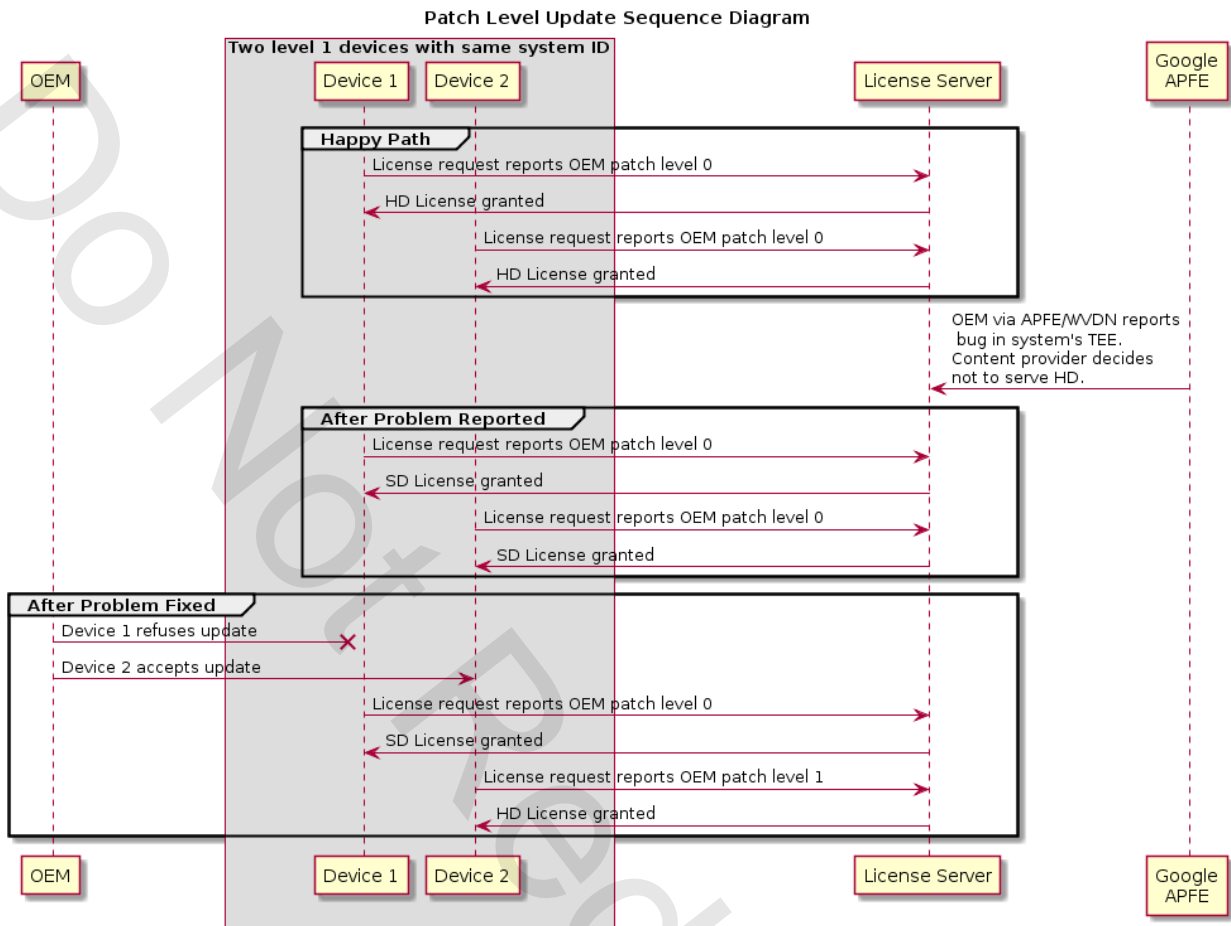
Patch Level Update Sequence Diagram

Two level 1 devices with same system ID

OEM

Device 1

Device 2

License Server

Google APFE

Happy Path

License request reports OEM patch level 0

HD License granted

License request reports OEM patch level 0

HD License granted

OEM via APFE/WVDN reports bug in system's TEE. Content provider decides not to serve HD.

After Problem Reported

License request reports OEM patch level 0

SD License granted

License request reports OEM patch level 0

SD License granted

After Problem Fixed

Device 1 refuses update

Device 2 accepts update

License request reports OEM patch level 0

SD License granted

License request reports OEM patch level 1

HD License granted

OEM

Device 1

Device 2

License Server

Google APFE

Do Not Re